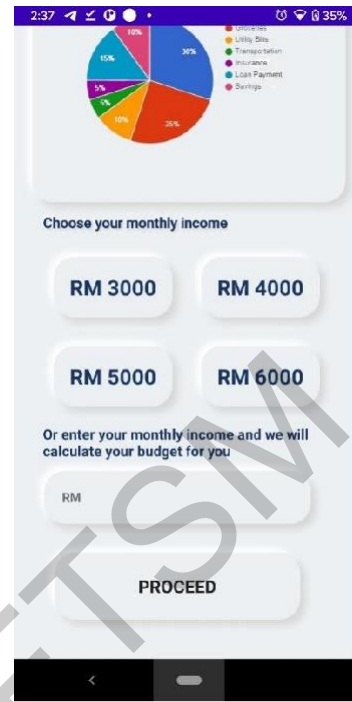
2:37 35%

10%
15%
30%
5%
5%
10%
25%

Groceries
Utility Bills
Transportation
Insurance
Loan Payment
Savings

Choose your monthly income

RM 3000
RM 4000
RM 5000
RM 6000

Or enter your monthly income and we will calculate your budget for you

RM

PROCEED

UTSM